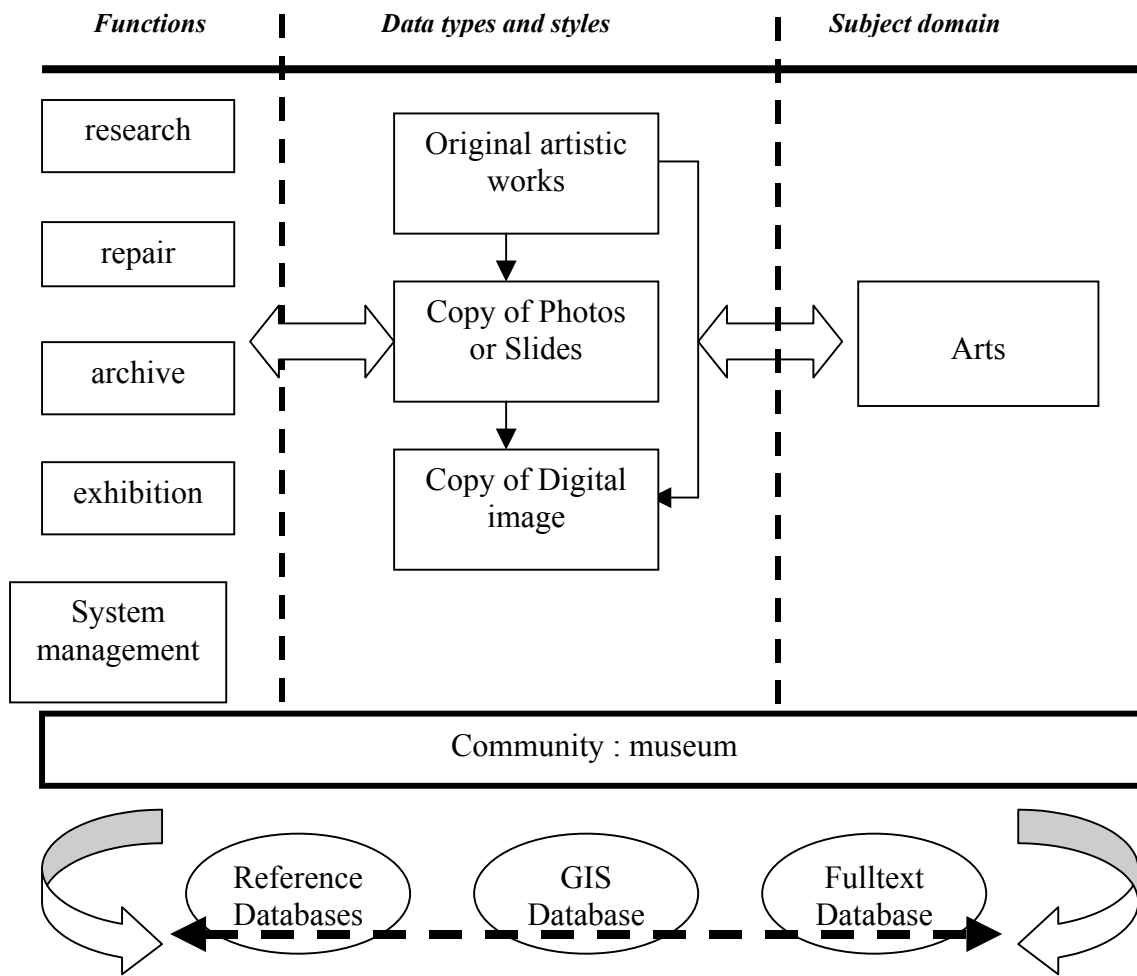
*Functions*

*Data types and styles*

*Subject domain*

research

repair

archive

exhibition

System management

Original artistic works

Copy of Photos or Slides

Copy of Digital image

Arts

Community : museum

Reference Databases

GIS Database

Fulltext Database